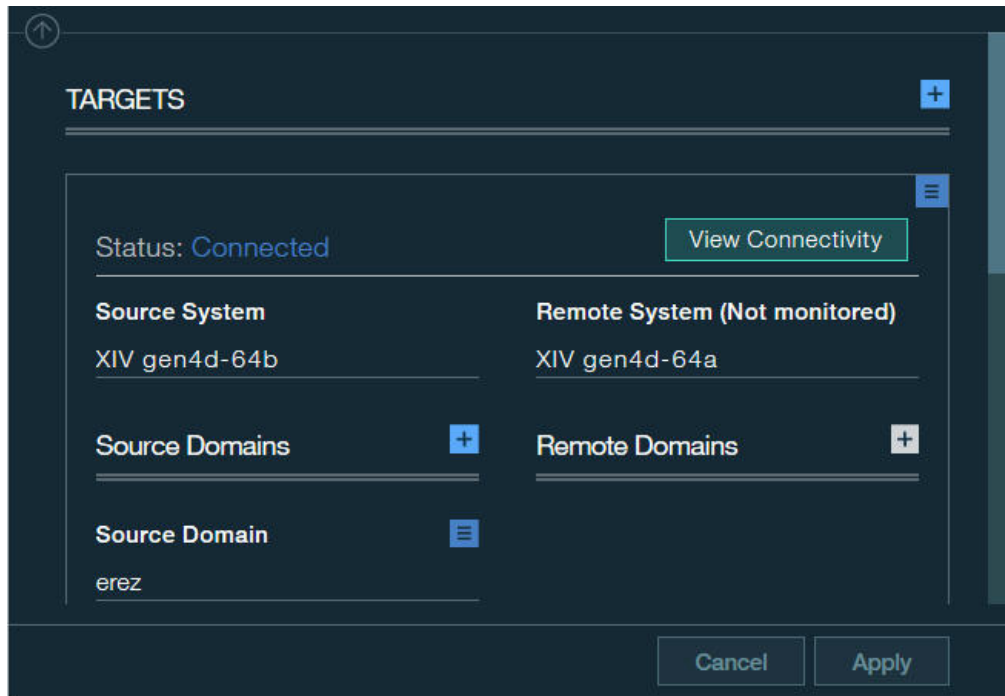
TARGETS

+

≡

Status: Connected

View Connectivity

Source System

XIV gen4d-64b

Remote System (Not monitored)

XIV gen4d-64a

Source Domains

+

Remote Domains

+

Source Domain

≡

erez

Cancel

Apply